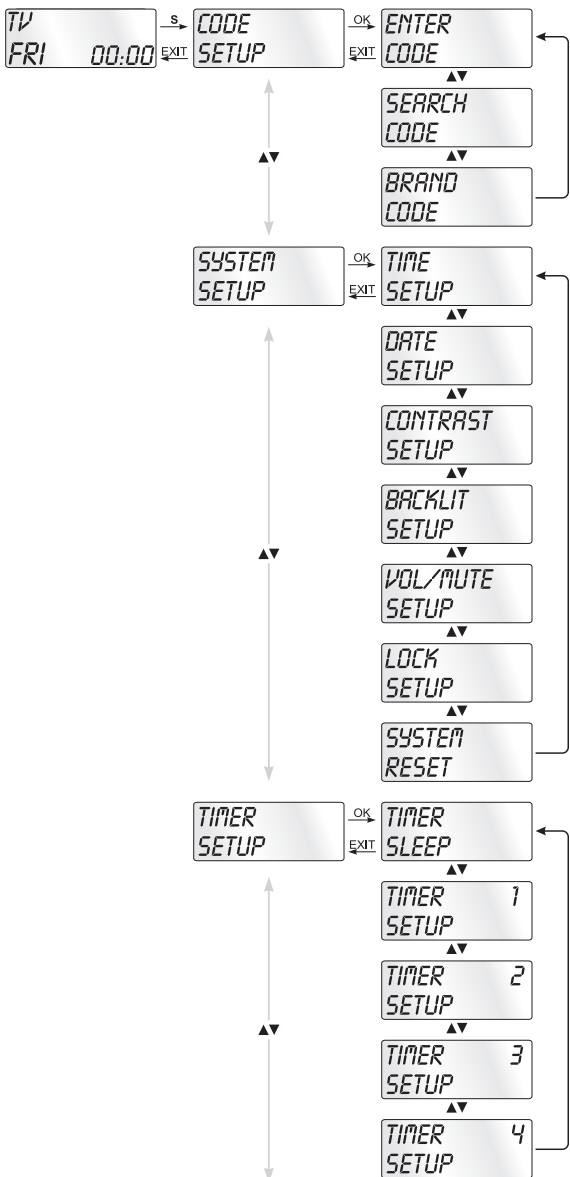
TV
FRI 00:00

S

EXIT

CODE
SETUP

OK

EXIT

ENTER
CODE

▲▼

SEARCH
CODE

▲▼

BRAND
CODE

▲▼

SYSTEM
SETUP

OK

EXIT

TIME
SETUP

▲▼

DATE
SETUP

▲▼

CONTRAST
SETUP

▲▼

BACKLIT
SETUP

▲▼

VOL/MUTE
SETUP

▲▼

LOCK
SETUP

▲▼

SYSTEM
RESET

▲▼

TIMER
SETUP

OK

EXIT

TIMER
SLEEP

▲▼

TIMER 1
SETUP

▲▼

TIMER 2
SETUP

▲▼

TIMER 3
SETUP

▲▼

TIMER 4
SETUP